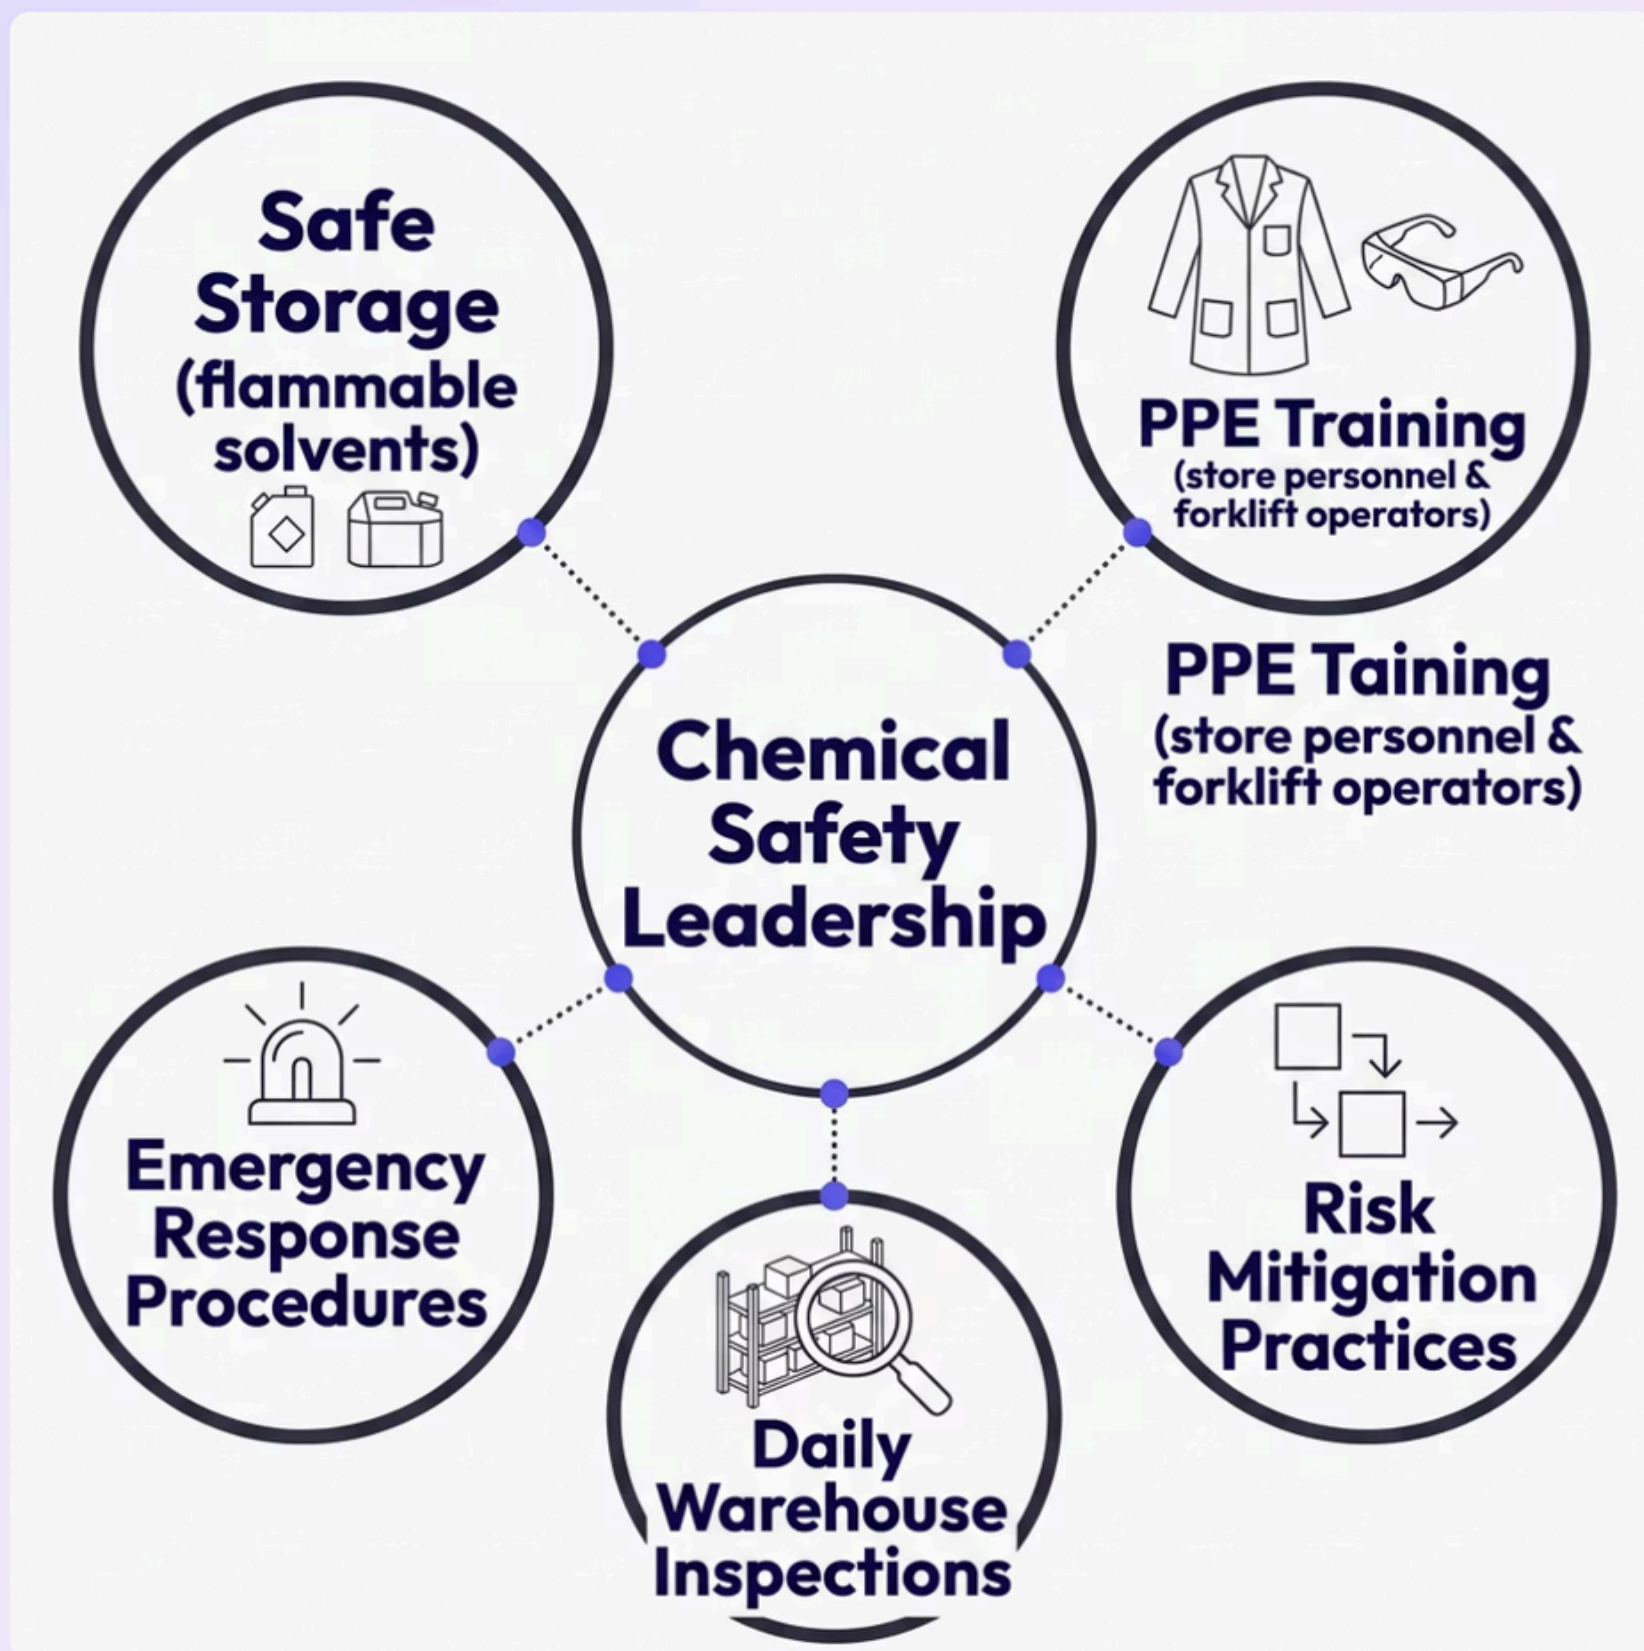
Safe Storage (flammable solvents)

PPE Training (store personnel & forklift operators)

PPE Taining (store personnel & forklift operators)

Chemical Safety Leadership

Emergency Response Procedures

Daily Warehouse Inspections

Risk Mitigation Practices